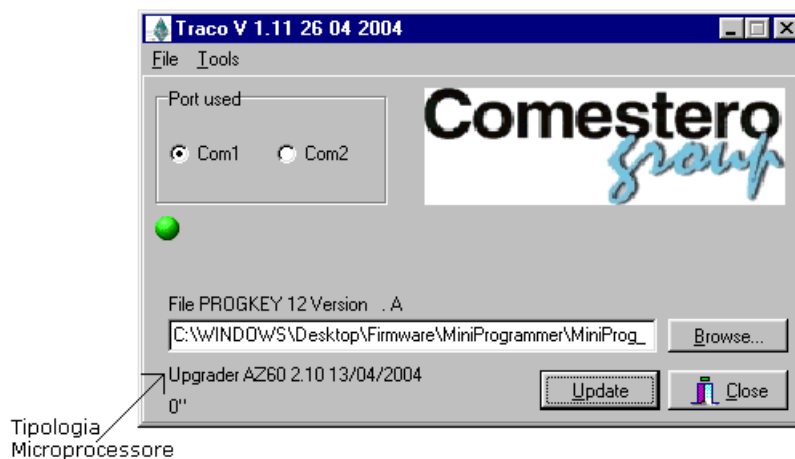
Traco V 1.11 26 04 2004

File Tools

Port used

Com1 Com2

Comestero group

File PROGKEY 12 Version . A

C:\WINDOWS\Desktop\Firmware\MiniProgrammer\MiniProg_

Browse...

Upgrader AZ60 2.10 13/04/2004

0''

Update

Close

Tipologia Microprocessore